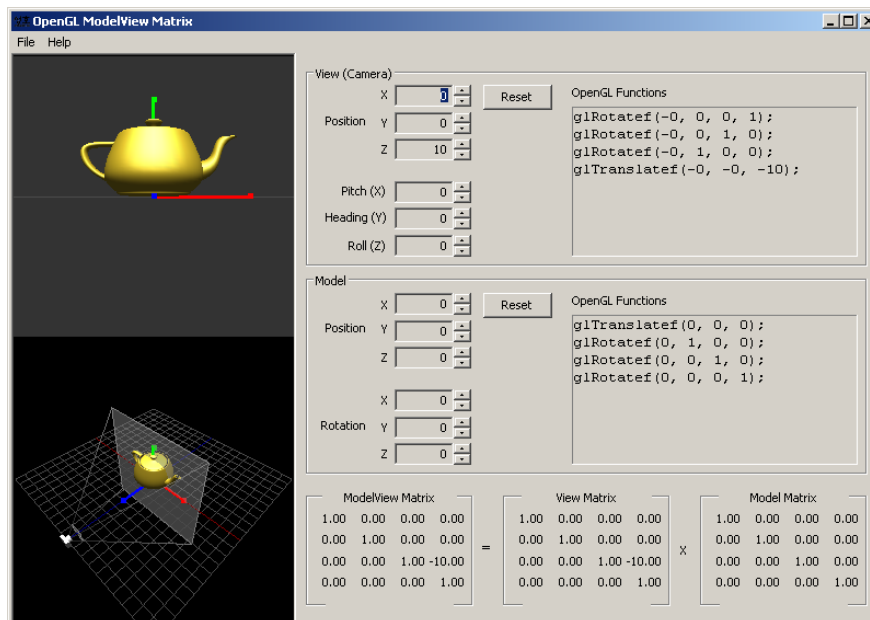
OpenGL ModelView Matrix

File Help

View (Camera)

Position X 0
Y 0
Z 10

Reset

OpenGL Functions

glRotatef(-0, 0, 0, 1);
glRotatef(-0, 0, 1, 0);
glRotatef(-0, 1, 0, 0);
glTranslatef(-0, -0, -10);

Pitch (X) 0
Heading (Y) 0
Roll (Z) 0

Model

Position X 0
Y 0
Z 0

Reset

OpenGL Functions

glTranslatef(0, 0, 0);
glRotatef(0, 1, 0, 0);
glRotatef(0, 0, 1, 0);
glRotatef(0, 0, 0, 1);

Rotation X 0
Y 0
Z 0

ModelView Matrix

| | | | |
|---|---|---|---|
| 1.00 | 0.00 | 0.00 | 0.00 |
| 0.00 | 1.00 | 0.00 | 0.00 |
| 0.00 | 0.00 | 1.00 | -10.00 |
| 0.00 | 0.00 | 0.00 | 1.00 |

=

View Matrix

| | | | |
|---|---|---|---|
| 1.00 | 0.00 | 0.00 | 0.00 |
| 0.00 | 1.00 | 0.00 | 0.00 |
| 0.00 | 0.00 | 1.00 | -10.00 |
| 0.00 | 0.00 | 0.00 | 1.00 |

X

Model Matrix

| | | | |
|---|---|---|---|
| 1.00 | 0.00 | 0.00 | 0.00 |
| 0.00 | 1.00 | 0.00 | 0.00 |
| 0.00 | 0.00 | 1.00 | 0.00 |
| 0.00 | 0.00 | 0.00 | 1.00 |